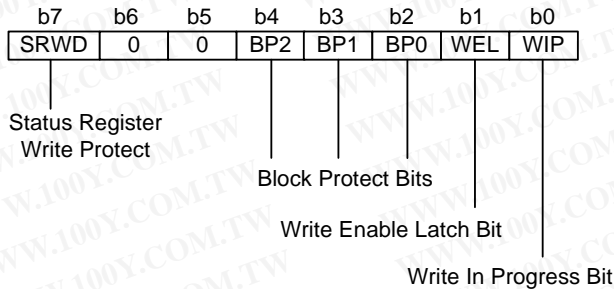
| b7 | b6 | b5 | b4 | b3 | b2 | b1 | b0 |
|---|---|---|---|---|---|---|---|
| SRWD | 0 | 0 | BP2 | BP1 | BP0 | WEL | WIP |

Status Register Write Protect

Block Protect Bits

Write Enable Latch Bit

Write In Progress Bit

WWW.100Y.COM.TW